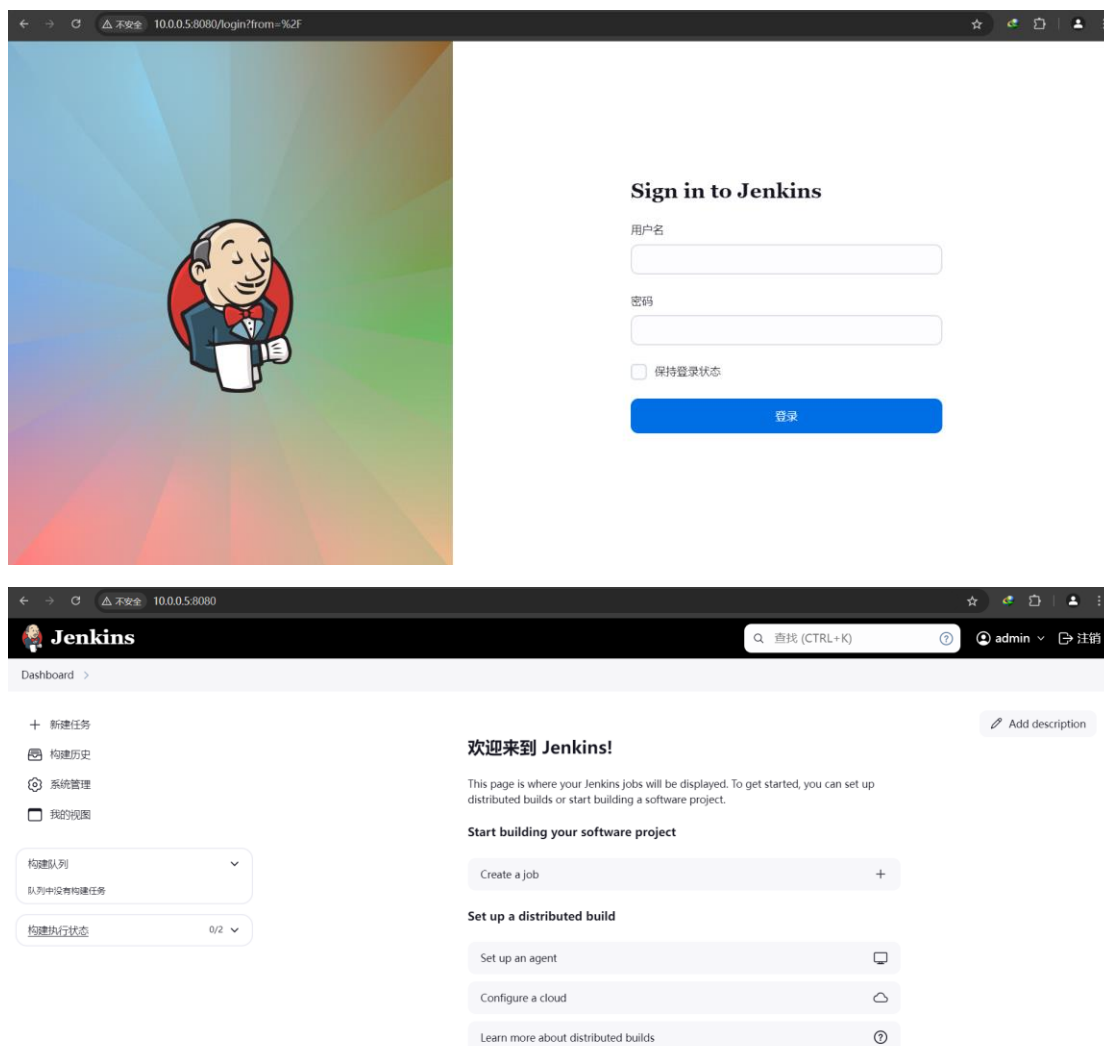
不安全 10.0.0.5:8080/login?from=%2F

Sign in to Jenkins

用户名

密码

保持登录状态

登录

不安全 10.0.0.5:8080

Jenkins

查找 (CTRL+K)

admin

注销

Dashboard >

新建任务

构建历史

系统管理

我的视图

构建队列

队列中没有构建任务

构建执行状态 0/2

Add description

欢迎来到 Jenkins!

This page is where your Jenkins jobs will be displayed. To get started, you can set up distributed builds or start building a software project.

Start building your software project

Create a job

Set up a distributed build

Set up an agent

Configure a cloud

Learn more about distributed builds